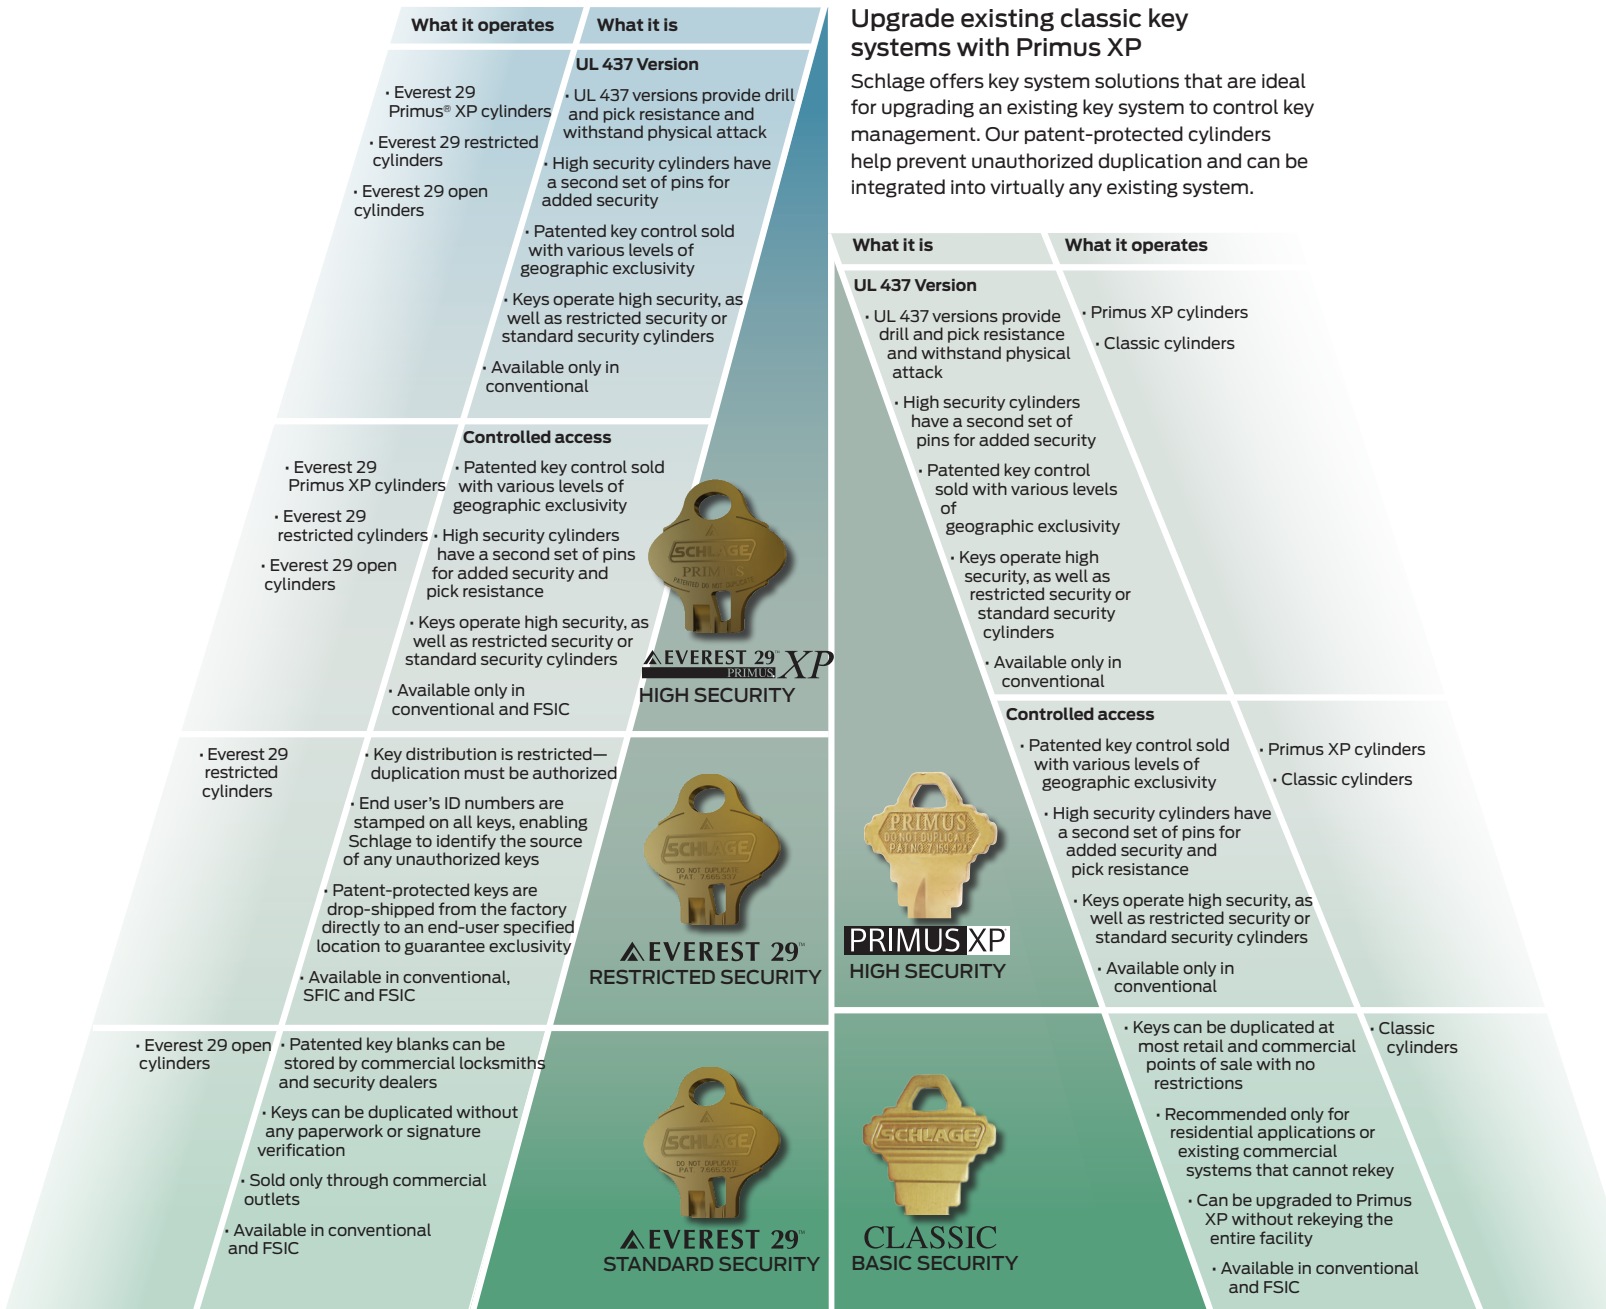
What it operates | What it is

UL 437 Version

· Everest 29 Primus® XP cylinders

· Everest 29 restricted cylinders

· Everest 29 open cylinders

· UL 437 versions provide drill and pick resistance and withstand physical attack

· High security cylinders have a second set of pins for added security

· Patented key control sold with various levels of geographic exclusivity

· Keys operate high security, as well as restricted security or standard security cylinders

· Available only in conventional

Controlled access

· Everest 29 Primus XP cylinders

· Everest 29 restricted cylinders

· Everest 29 open cylinders

· Patented key control sold with various levels of geographic exclusivity

· High security cylinders have a second set of pins for added security and pick resistance

· Keys operate high security, as well as restricted security or standard security cylinders

· Available only in conventional and FSIC

SCHLAGE PRIMUS PATENTED DO NOT DUPLICATE

EVEREST 29 PRIMUS XP
HIGH SECURITY

· Everest 29 restricted cylinders

· Key distribution is restricted—duplication must be authorized

· End user's ID numbers are stamped on all keys, enabling Schlage to identify the source of any unauthorized keys

· Patent-protected keys are drop-shipped from the factory directly to an end-user specified location to guarantee exclusivity

· Available in conventional, SFIC and FSIC

SCHLAGE DO NOT DUPLICATE PAT. 7665337

EVEREST 29™
RESTRICTED SECURITY

· Everest 29 open cylinders

· Patented key blanks can be stored by commercial locksmiths and security dealers

· Keys can be duplicated without any paperwork or signature verification

· Sold only through commercial outlets

· Available in conventional and FSIC

SCHLAGE DO NOT DUPLICATE PAT. 7665337

EVEREST 29™
STANDARD SECURITY

Upgrade existing classic key systems with Primus XP

Schlage offers key system solutions that are ideal for upgrading an existing key system to control key management. Our patent-protected cylinders help prevent unauthorized duplication and can be integrated into virtually any existing system.

What it is | What it operates

UL 437 Version

· UL 437 versions provide drill and pick resistance and withstand physical attack

· High security cylinders have a second set of pins for added security

· Patented key control sold with various levels of geographic exclusivity

· Keys operate high security, as well as restricted security or standard security cylinders

· Available only in conventional

· Primus XP cylinders

· Classic cylinders

Controlled access

· Patented key control sold with various levels of geographic exclusivity

· High security cylinders have a second set of pins for added security and pick resistance

· Keys operate high security, as well as restricted security or standard security cylinders

· Available only in conventional

· Primus XP cylinders

· Classic cylinders

PRIMUS DO NOT DUPLICATE PAT NO 7 159 424

PRIMUS XP
HIGH SECURITY

· Keys can be duplicated at most retail and commercial points of sale with no restrictions

· Recommended only for residential applications or existing commercial systems that cannot rekey

· Can be upgraded to Primus XP without rekeying the entire facility

· Available in conventional and FSIC

· Classic cylinders

SCHLAGE

CLASSIC
BASIC SECURITY